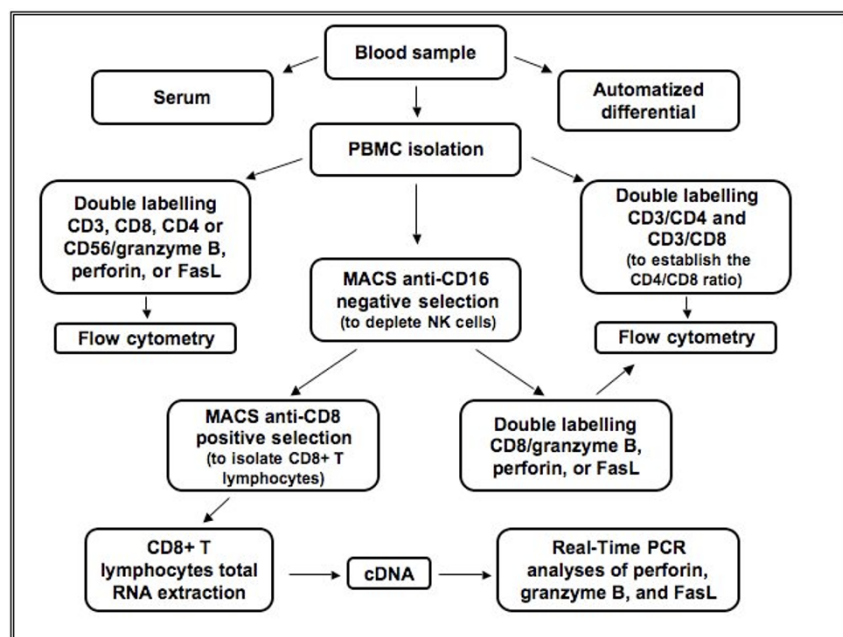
Blood sample

Serum

Automatized differential

PBMC isolation

Double labelling CD3, CD8, CD4 or CD56/granzyme B, perforin, or FasL

Flow cytometry

MACS anti-CD16 negative selection (to deplete NK cells)

Double labelling CD3/CD4 and CD3/CD8 (to establish the CD4/CD8 ratio)

Flow cytometry

MACS anti-CD8 positive selection (to isolate CD8+ T lymphocytes)

Double labelling CD8/granzyme B, perforin, or FasL

CD8+ T lymphocytes total RNA extraction

cDNA

Real-Time PCR analyses of perforin, granzyme B, and FasL